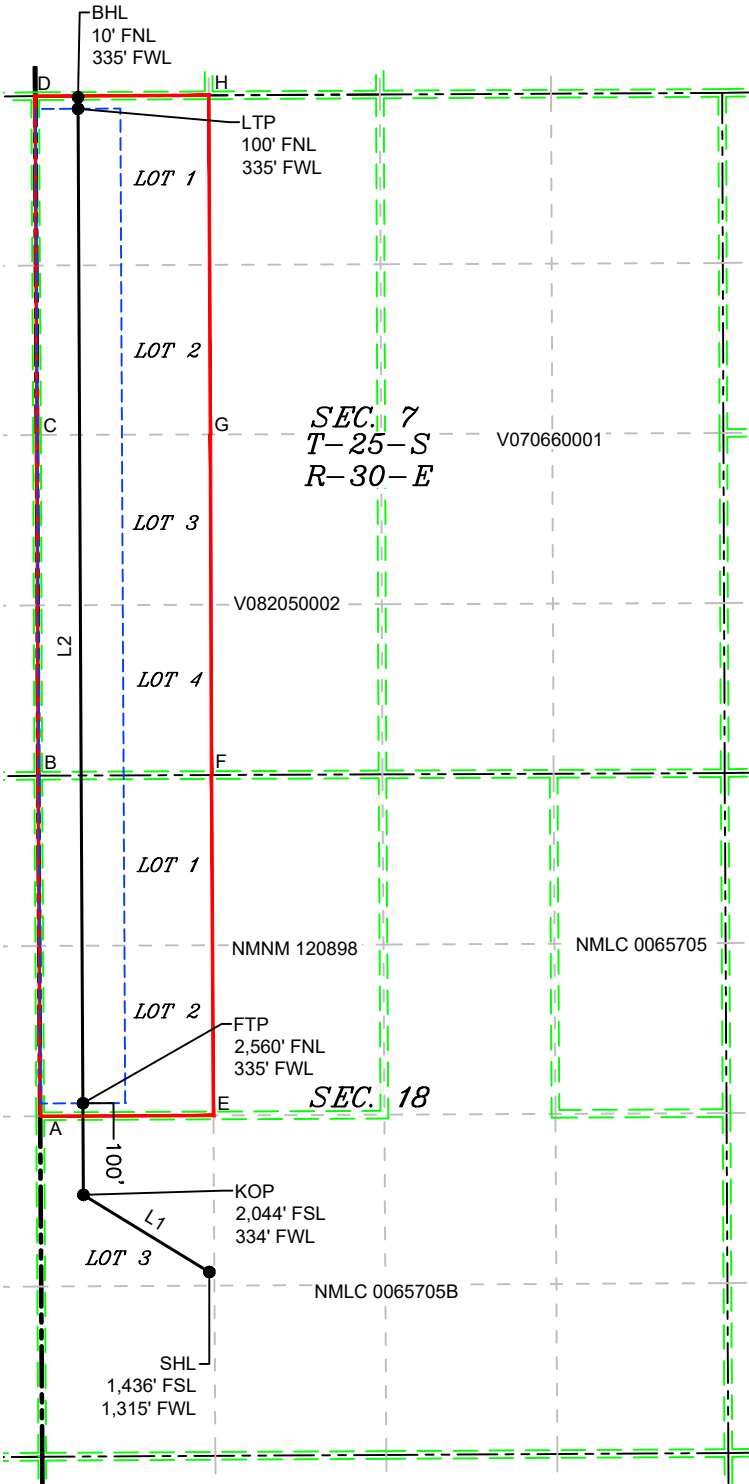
BHL
10' FNL
335' FWL

D

H

LTP
100' FNL
335' FWL

LOT 1

LOT 2

C

G

SEC. 7
T-25-S
R-30-E

V070660001

LOT 3

V082050002

L2

LOT 4

B

F

LOT 1

NMNM 120898

NMLC 0065705

LOT 2

FTP
2,560' FNL
335' FWL

SEC. 18

A

E

100'

KOP
2,044' FSL
334' FWL

L1

LOT 3

NMLC 0065705B

SHL
1,436' FSL
1,315' FWL